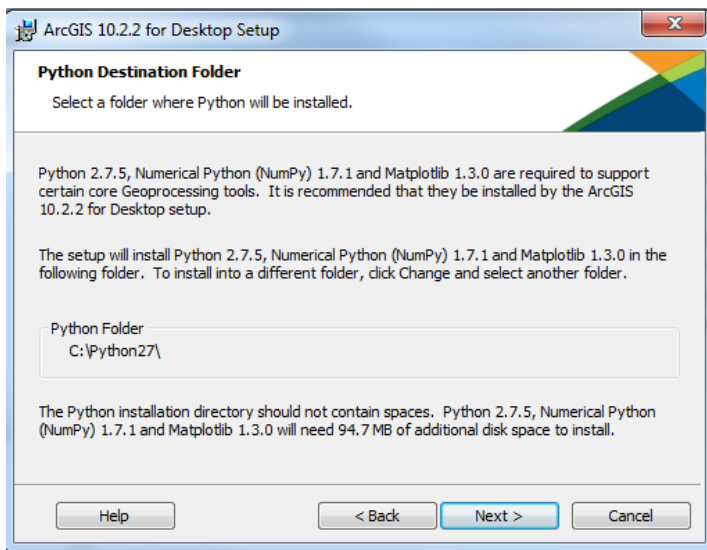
ArcGIS 10.2.2 for Desktop Setup

Python Destination Folder

Select a folder where Python will be installed.

Python 2.7.5, Numerical Python (NumPy) 1.7.1 and Matplotlib 1.3.0 are required to support certain core Geoprocessing tools. It is recommended that they be installed by the ArcGIS 10.2.2 for Desktop setup.

The setup will install Python 2.7.5, Numerical Python (NumPy) 1.7.1 and Matplotlib 1.3.0 in the following folder. To install into a different folder, click Change and select another folder.

Python Folder
C:\Python27\

The Python installation directory should not contain spaces. Python 2.7.5, Numerical Python (NumPy) 1.7.1 and Matplotlib 1.3.0 will need 94.7 MB of additional disk space to install.

Help | < Back | Next > | Cancel